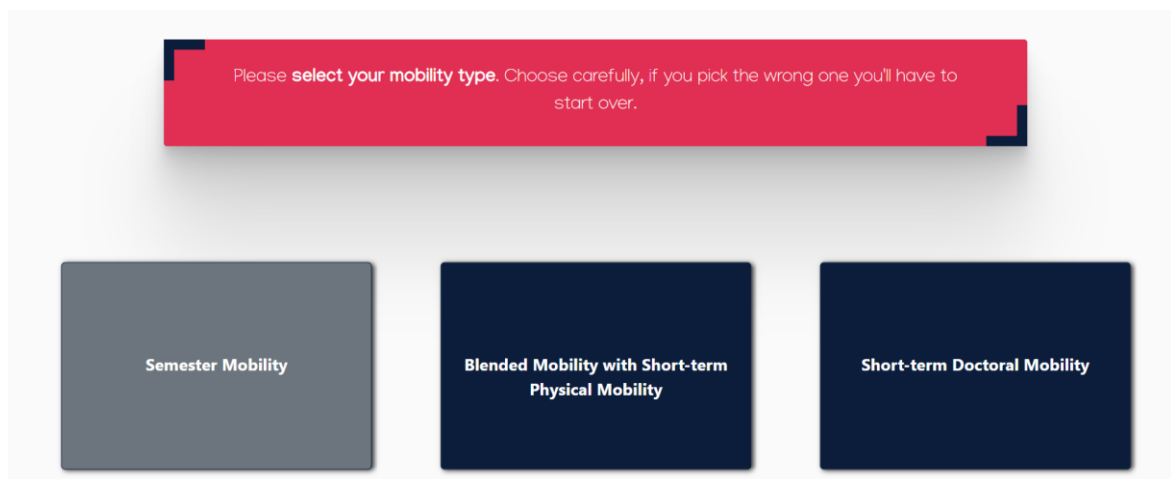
Please **select your mobility type**. Choose carefully, if you pick the wrong one you'll have to start over.

Semester Mobility

Blended Mobility with Short-term Physical Mobility

Short-term Doctoral Mobility